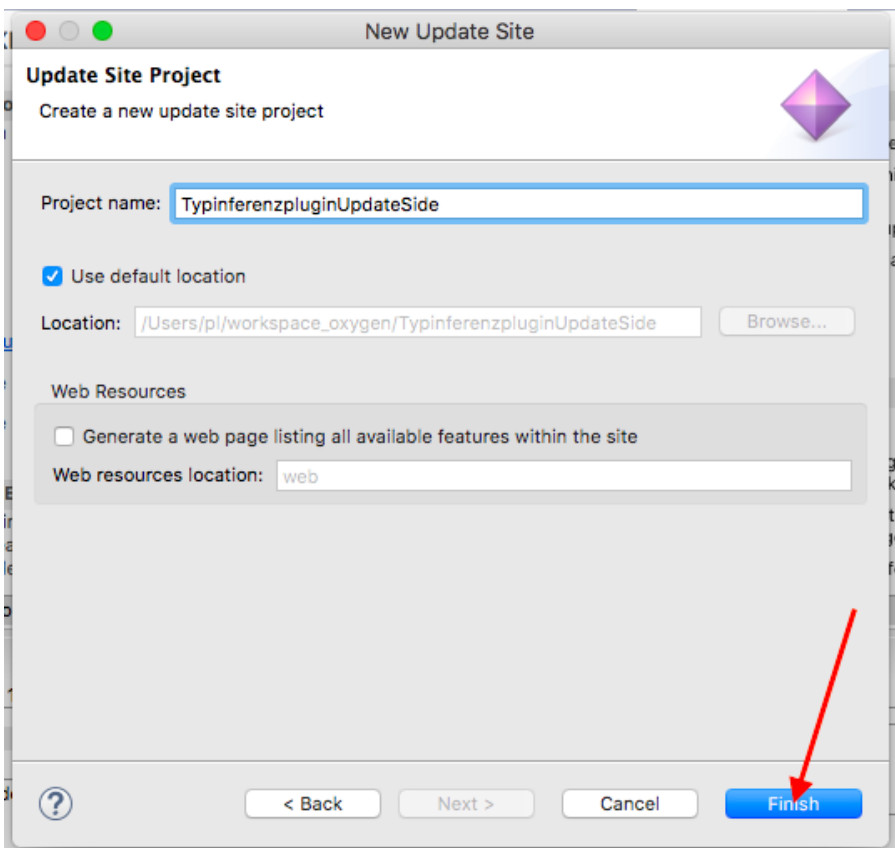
New Update Site

Update Site Project

Create a new update site project

Project name: TypinferenzpluginUpdateSide

Use default location

Location: /Users/pl/workspace_oxygen/TypinferenzpluginUpdateSide Browse...

Web Resources

Generate a web page listing all available features within the site

Web resources location: web

?

< Back Next > Cancel Finish